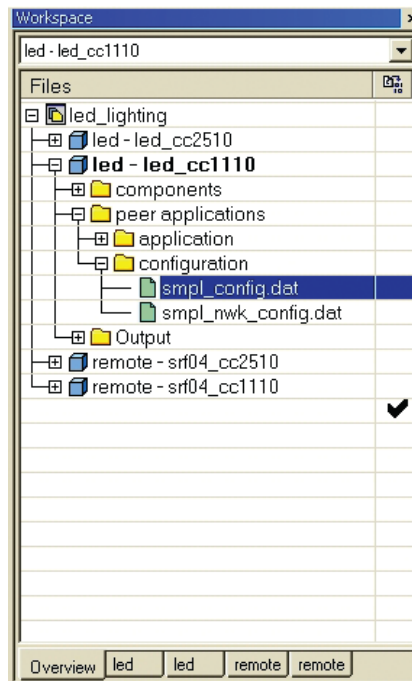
Workspace

led - led_cc1110

Files

led_lighting
led - led_cc2510
led - led_cc1110
components
peer applications
application
configuration
smpl_config.dat
smpl_nwk_config.dat
Output
remote - srf04_cc2510
remote - srf04_cc1110

✔

Overview | led | led | remote | remote